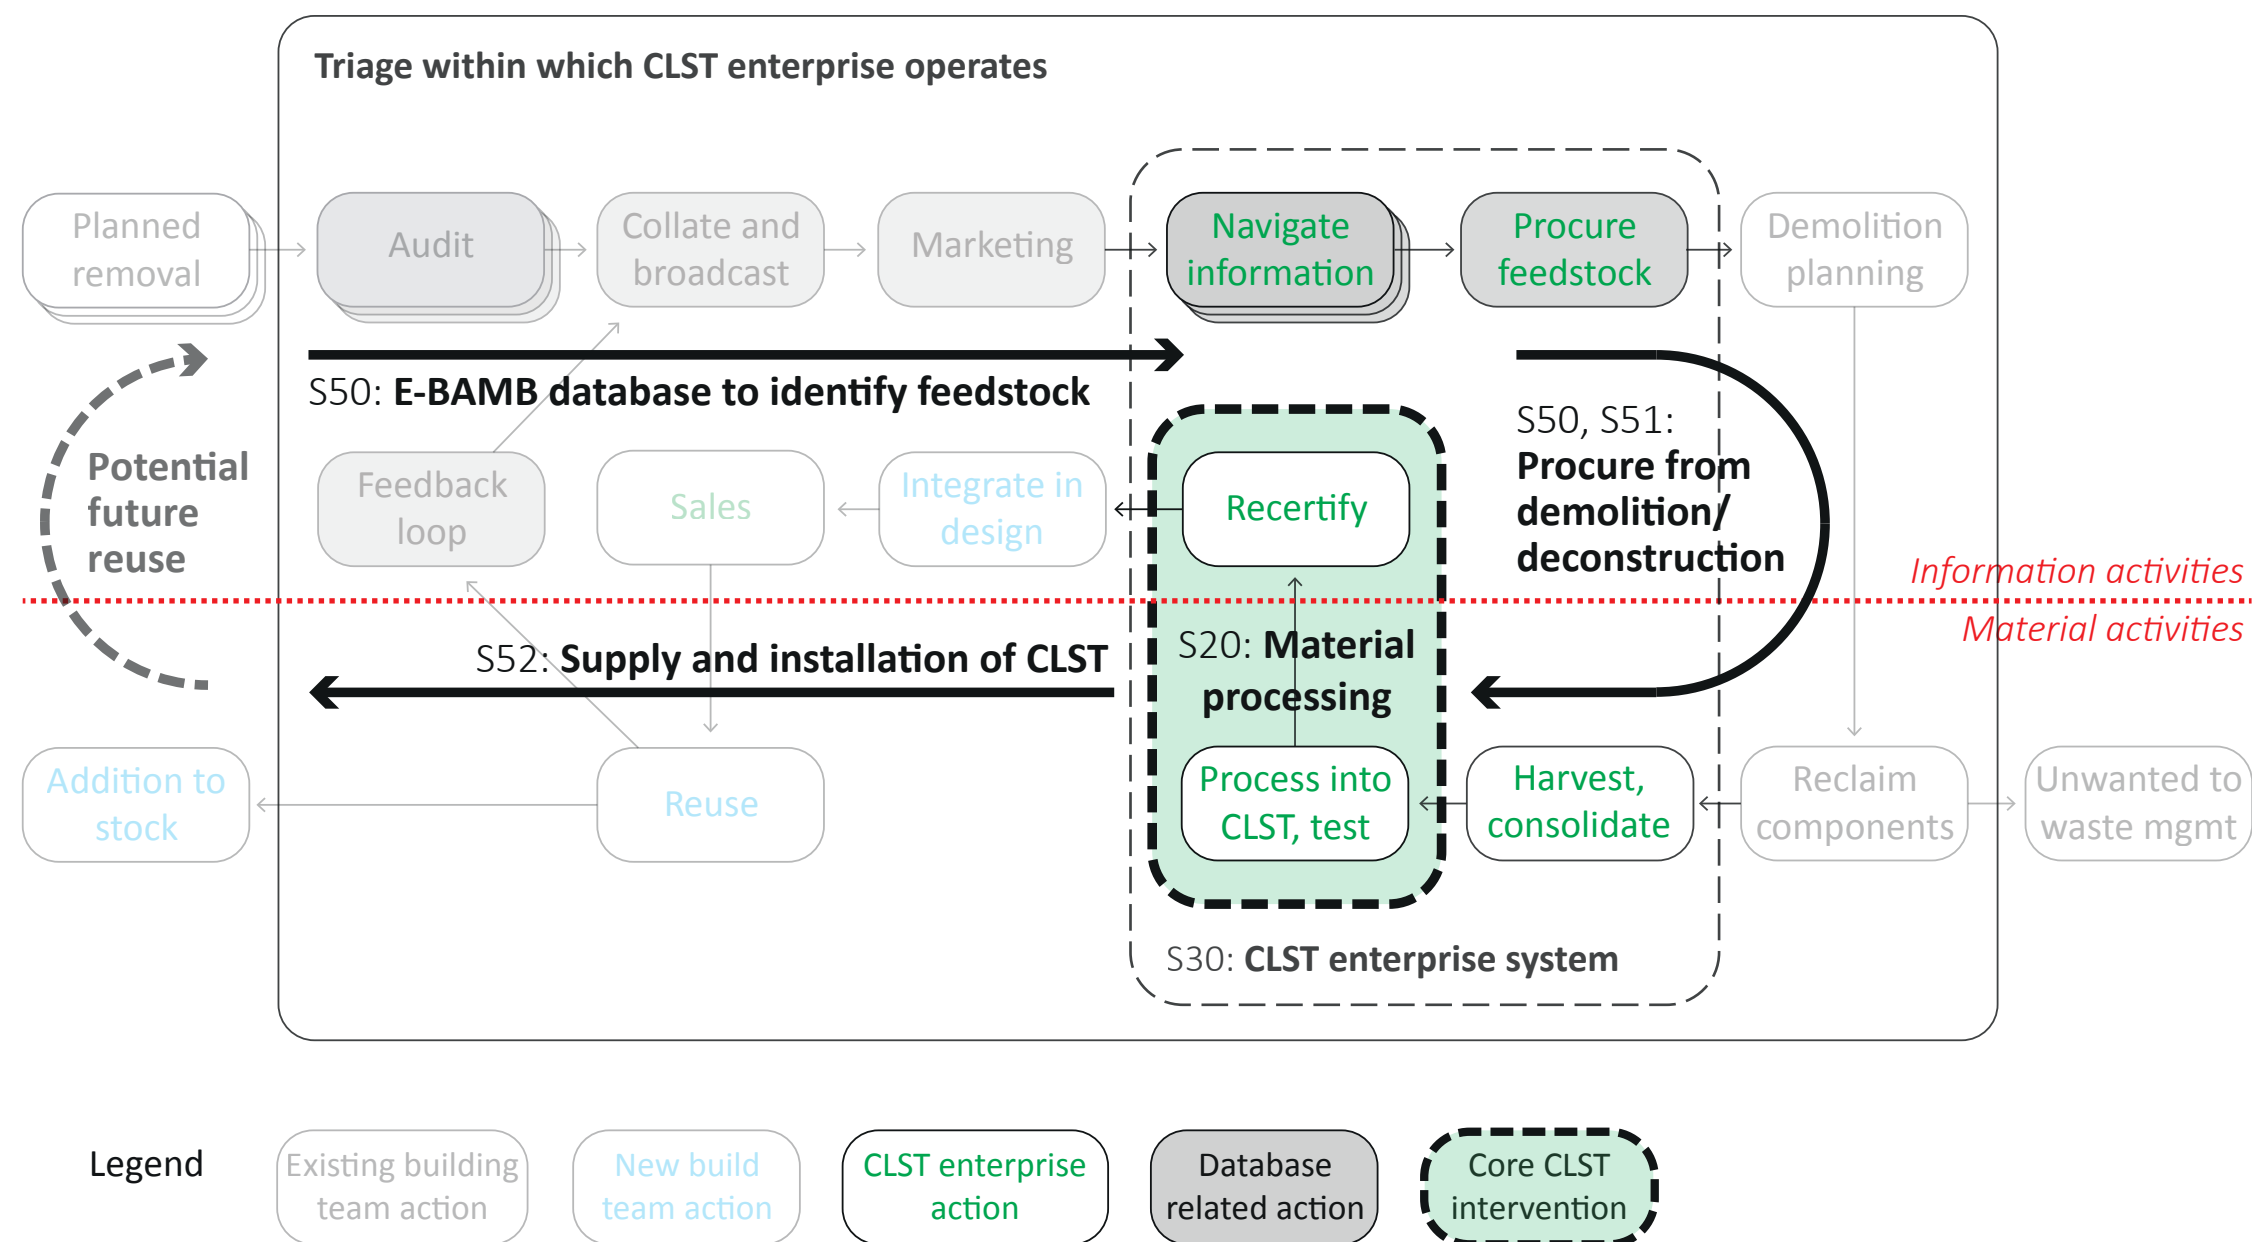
Triage within which CLST enterprise operates

Planned removal

Audit

Collate and broadcast

Marketing

Navigate information

Procure feedstock

Demolition planning

S50: E-BAMB database to identify feedstock

Potential future reuse

Feedback loop

Sales

Integrate in design

Recertify

S50, S51: Procure from demolition/ deconstruction

Information activities

Material activities

S20: Material processing

S52: Supply and installation of CLST

Addition to stock

Reuse

Process into CLST, test

Harvest, consolidate

Reclaim components

Unwanted to waste mgmt

S30: CLST enterprise system

Legend

Existing building team action

New build team action

CLST enterprise action

Database related action

Core CLST intervention